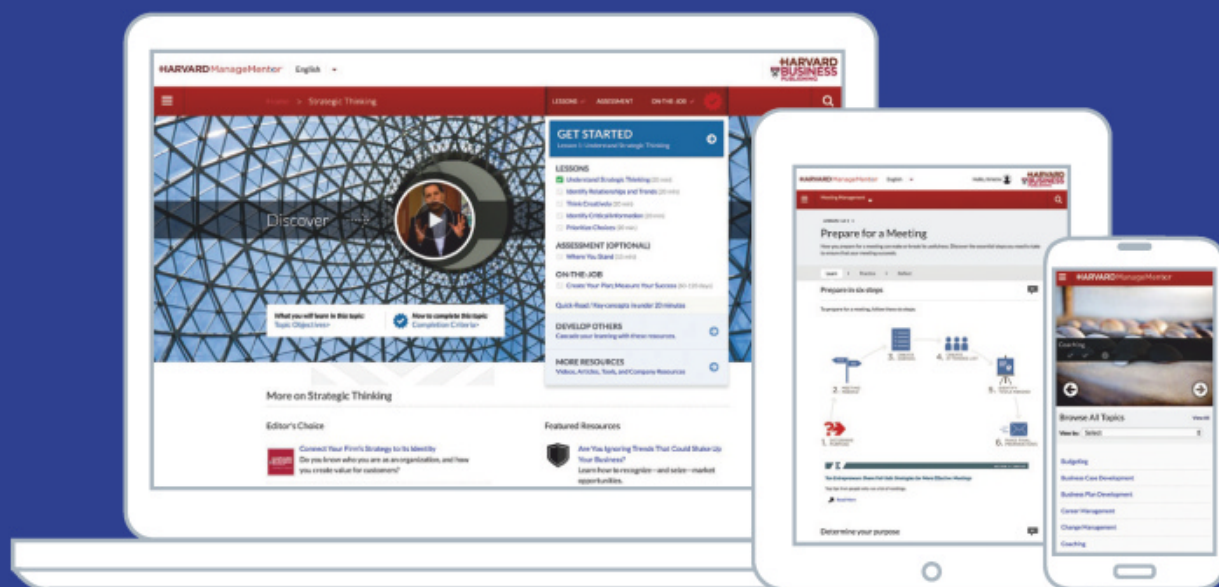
HARVARD ManageMentor English

HARVARD BUSINESS PUBLISHING

Home > Strategic Thinking

LESSONS ASSESSMENT ON THE JOB

Discover

GET STARTED
Lesson 1: Understand Strategic Thinking

LESSONS
Understand Strategic Thinking (20 min)
Identify Relationships and Trends (20 min)
Think Creatively (20 min)
Identify Critical Information (20 min)
Prioritize Choices (20 min)

ASSESSMENT (OPTIONAL)
Where You Stand (10 min)

ON-THE-JOB
Create Your Plan; Measure Your Success (10-120 days)

Quick-Read: Key concepts in under 10 minutes

DEVELOP OTHERS
Cascade your learning with these resources

MORE RESOURCES
Videos, Articles, Tools, and Company Resources

What you will learn in this topic:
Topic Objectives>

How to complete this topic:
Completion Criteria>

More on Strategic Thinking

Editor's Choice

Connect Your Firm's Strategy to Its Identity
Do you know who you are as an organization, and how you create value for customers?

Featured Resources

Are You Ignoring Trends That Could Shake Up Your Business?
Learn how to recognize—and seize—market opportunities.

HARVARD ManageMentor English

HARVARD BUSINESS PUBLISHING

Meeting Management

Prepare for a Meeting

Learn Practice Reflect

Prepare in six steps

To prepare for a meeting, follow these six steps:

1.
2.
3.
4.
5.
6.

Determine your purpose

HARVARD ManageMentor

Coaching

Browse All Topics View All

View by: Select

Budgeting
Business Case Development
Business Plan Development
Career Management
Change Management
Coaching